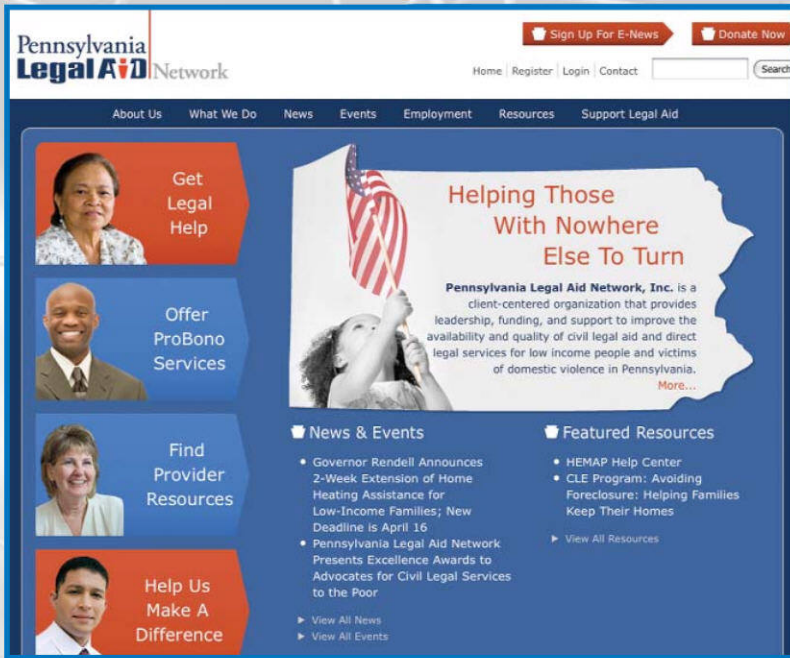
Pennsylvania
Legal Aid Network

Sign Up For E-News

Donate Now

Home | Register | Login | Contact

Search

About Us What We Do News Events Employment Resources Support Legal Aid

Get Legal Help

Offer ProBono Services

Find Provider Resources

Help Us Make A Difference

Helping Those With Nowhere Else To Turn

**Pennsylvania Legal Aid Network, Inc.** is a client-centered organization that provides leadership, funding, and support to improve the availability and quality of civil legal aid and direct legal services for low income people and victims of domestic violence in Pennsylvania.

More...

News & Events

- Governor Rendell Announces 2-Week Extension of Home Heating Assistance for Low-Income Families; New Deadline is April 16
- Pennsylvania Legal Aid Network Presents Excellence Awards to Advocates for Civil Legal Services to the Poor

View All News
View All Events

Featured Resources

- HEMAP Help Center
- CLE Program: Avoiding Foreclosure: Helping Families Keep Their Homes

View All Resources